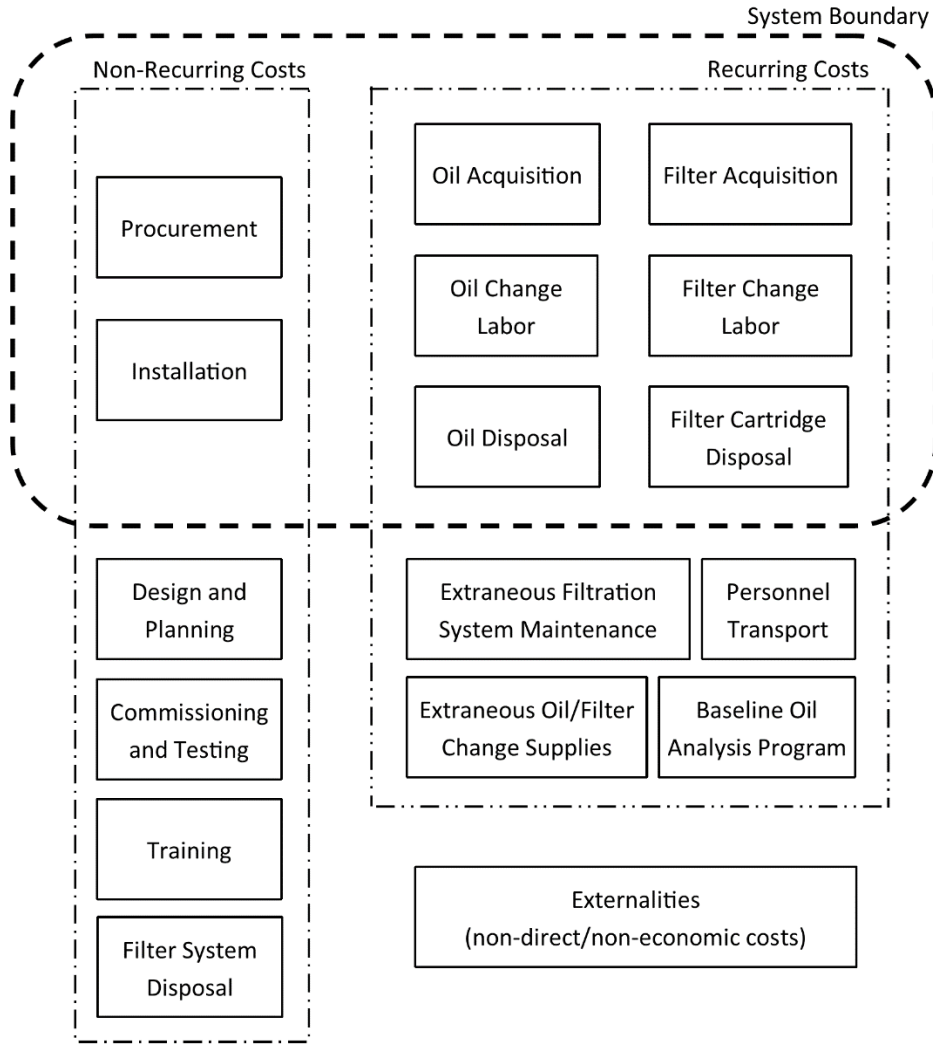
System Boundary

Non-Recurring Costs

Procurement

Installation

Design and Planning

Commissioning and Testing

Training

Filter System Disposal

Recurring Costs

Oil Acquisition

Filter Acquisition

Oil Change Labor

Filter Change Labor

Oil Disposal

Filter Cartridge Disposal

Extraneous Filtration System Maintenance

Personnel Transport

Extraneous Oil/Filter Change Supplies

Baseline Oil Analysis Program

Externalities (non-direct/non-economic costs)